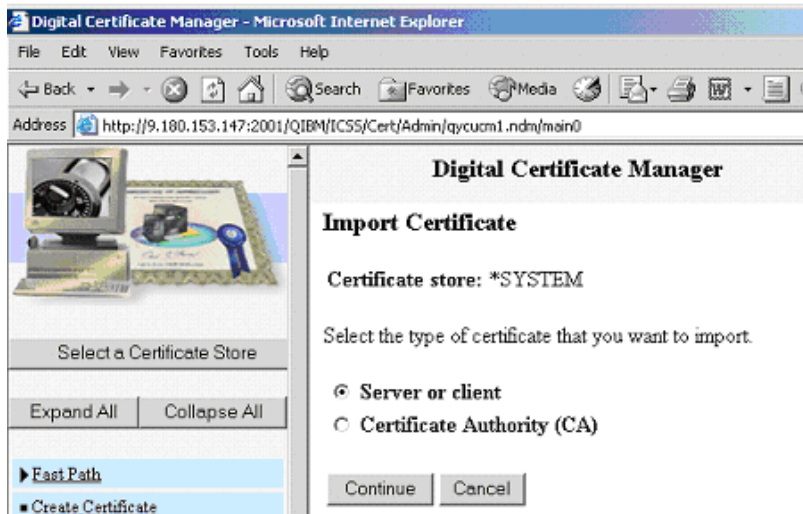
Digital Certificate Manager - Microsoft Internet Explorer

File Edit View Favorites Tools Help

Back Search Favorites Media

Address http://9.180.153.147:2001/QIBM/ICSS/Cert/Admin/qycucm1.ndm/main0

Select a Certificate Store

Expand All Collapse All

Fast Path

Create Certificate

Digital Certificate Manager

Import Certificate

Certificate store: *SYSTEM

Select the type of certificate that you want to import.

Server or client

Certificate Authority (CA)

Continue Cancel